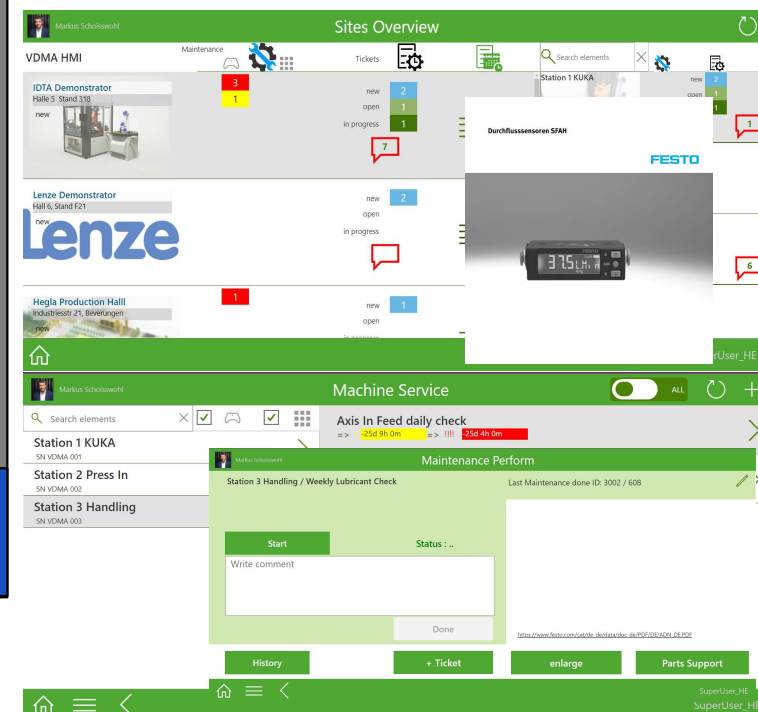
Markus Schosswohl

Sites Overview

VDMA HMI

Maintenance

Tickets

Search elements

IDTA Demonstrator
Halle 5 Stand 318
new

3
1

new 2
open 1
in progress 1

7

Station 1 KUKA

new 2
open 1
1

1

Durchflusssensoren SFAH

FESTO

Lenze Demonstrator
Hall 6, Stand F21
new

Lenze

new 2
open
in progress

6

Hegla Production Halll
Industriestr 21, Beverungen
new

1

new 1
open

SuperUser_HE

Markus Schosswohl

Machine Service

ALL

Search elements

Station 1 KUKA
SN VDMA 001

Station 2 Press In
SN VDMA 002

Station 3 Handling
SN VDMA 003

Axis In Feed daily check
=> -25d 9h 0m => !!!! -25d 4h 0m

Markus Schosswohl

Maintenance Perform

Station 3 Handling / Weekly Lubricant Check

Last Maintenance done ID: 3002 / 608

Start

Status : ..

Write comment

Done

https://www.festo.com/cat/de_de/data/doc_de/PDF/DE/ADN_DE.PDF

History

+ Ticket

enlarge

Parts Support

SuperUser_HE

SuperUser_HE